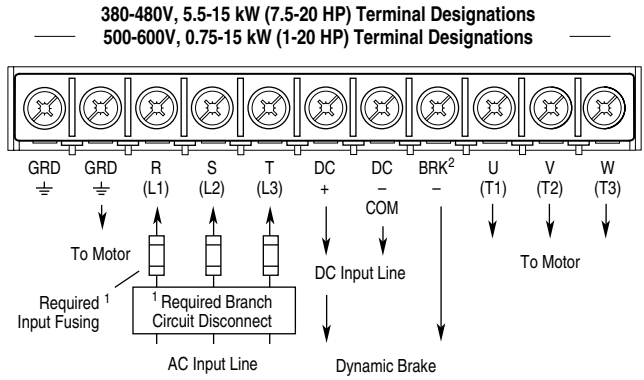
380-480V, 5.5-15 kW (7.5-20 HP) Terminal Designations
500-600V, 0.75-15 kW (1-20 HP) Terminal Designations

GRD
GRD
R (L1)
S (L2)
T (L3)
DC +
DC – COM
BRK$^2$ –
U (T1)
V (T2)
W (T3)

To Motor

DC Input Line

To Motor

Required $^1$ Input Fusing

$^1$ Required Branch Circuit Disconnect

AC Input Line

Dynamic Brake